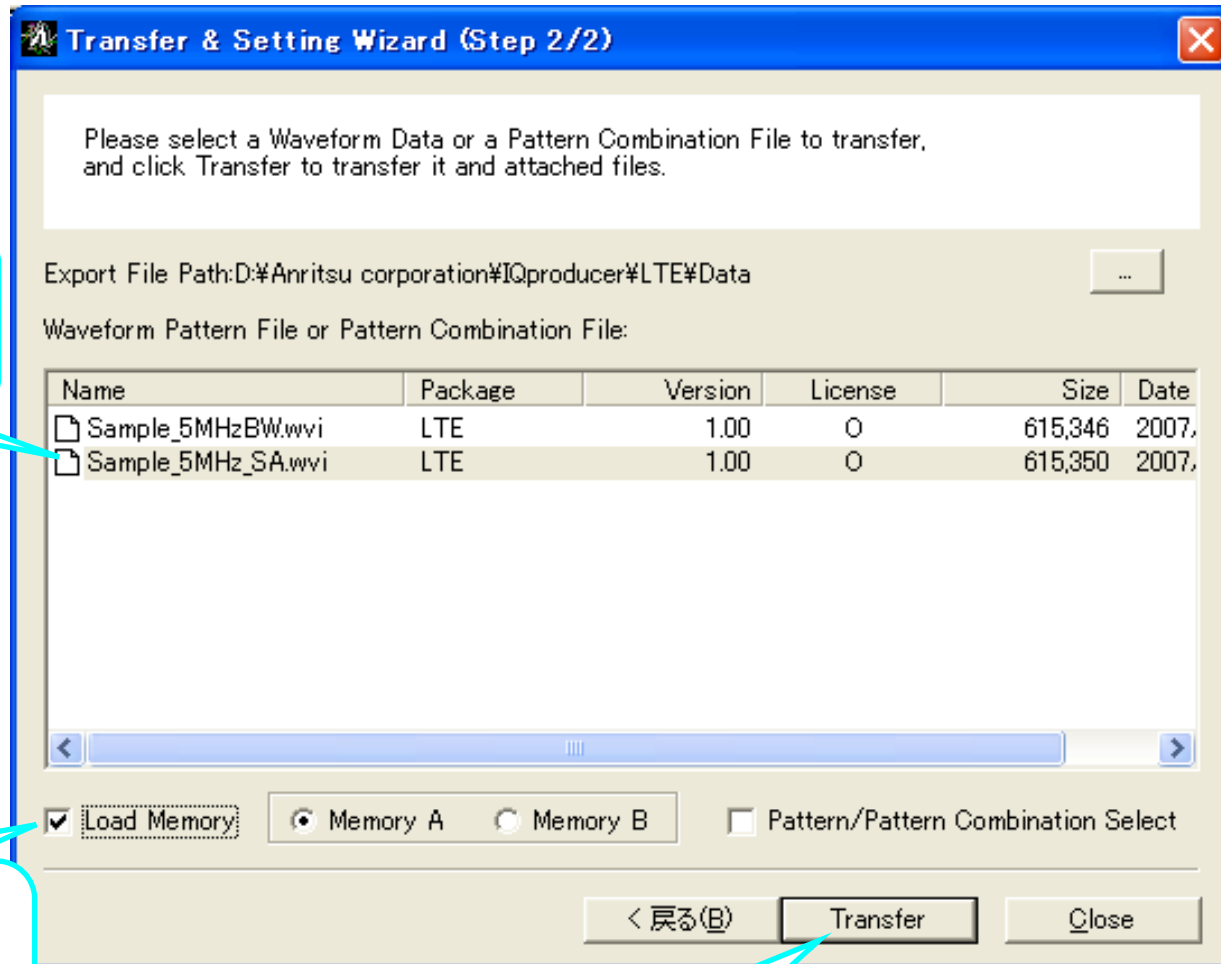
Transfer & Setting Wizard (Step 2/2)

Please select a Waveform Data or a Pattern Combination File to transfer, and click Transfer to transfer it and attached files.

Export File Path:D:¥Anritsu corporation¥IQproducer¥LTE¥Data

...

Waveform Pattern File or Pattern Combination File:

| Name | Package | Version | License | Size | Date |
|---|---|---|---|---|---|
| Sample_5MHzBW.wvi | LTE | 1.00 | O | 615,346 | 2007/ |
| Sample_5MHz_SA.wvi | LTE | 1.00 | O | 615,350 | 2007/ |

Load Memory

Memory A

Memory B

Pattern/Pattern Combination Select

< 戻る(B)

Transfer

Close